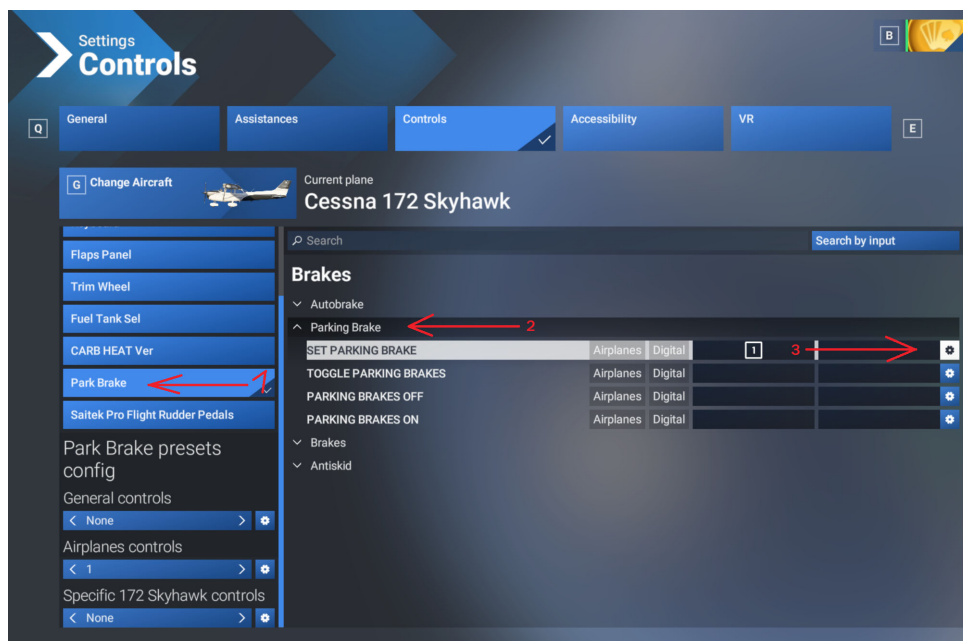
Settings
Controls

B

Q

General

Assistances

Controls

Accessibility

VR

E

G Change Aircraft

Current plane
Cessna 172 Skyhawk

Flaps Panel

Trim Wheel

Fuel Tank Sel

CARB HEAT Ver

Park Brake

Saitek Pro Flight Rudder Pedals

Park Brake presets config

General controls
None

Airplanes controls
1

Specific 172 Skyhawk controls
None

Search

Search by input

Brakes

Autobrake

Parking Brake

2

| | | | | |
|---|---|---|---|---|
| SET PARKING BRAKE | Airplanes | Digital | 1 | |
| TOGGLE PARKING BRAKES | Airplanes | Digital | | |
| PARKING BRAKES OFF | Airplanes | Digital | | |
| PARKING BRAKES ON | Airplanes | Digital | | |

3

1

Brakes

Antiskid